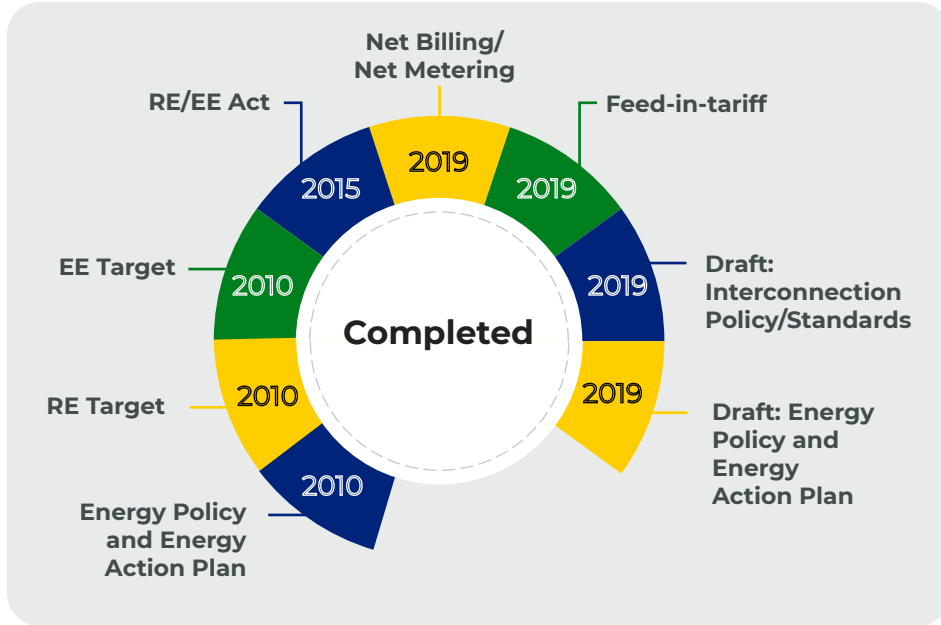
Net Billing/
Net Metering

RE/EE Act

Feed-in-tariff

2019

2015

2019

EE Target

2010

2019

Draft: Interconnection Policy/Standards

Completed

RE Target

2010

2019

Draft: Energy Policy and Energy Action Plan

2010

Energy Policy and Energy Action Plan